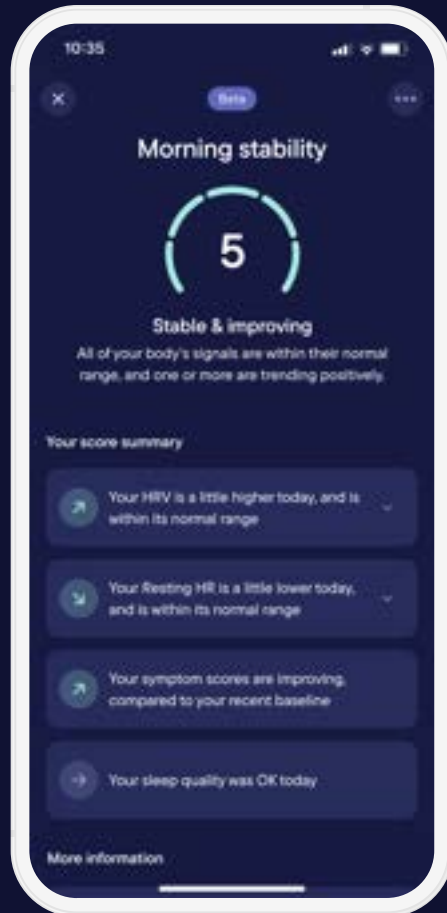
10:35

Beta

Morning stability

5

Stable & improving

All of your body's signals are within their normal range, and one or more are trending positively.

Your score summary

Your HRV is a little higher today, and is within its normal range

Your Resting HR is a little lower today, and is within its normal range

Your symptom scores are improving, compared to your recent baseline

Your sleep quality was OK today

More information